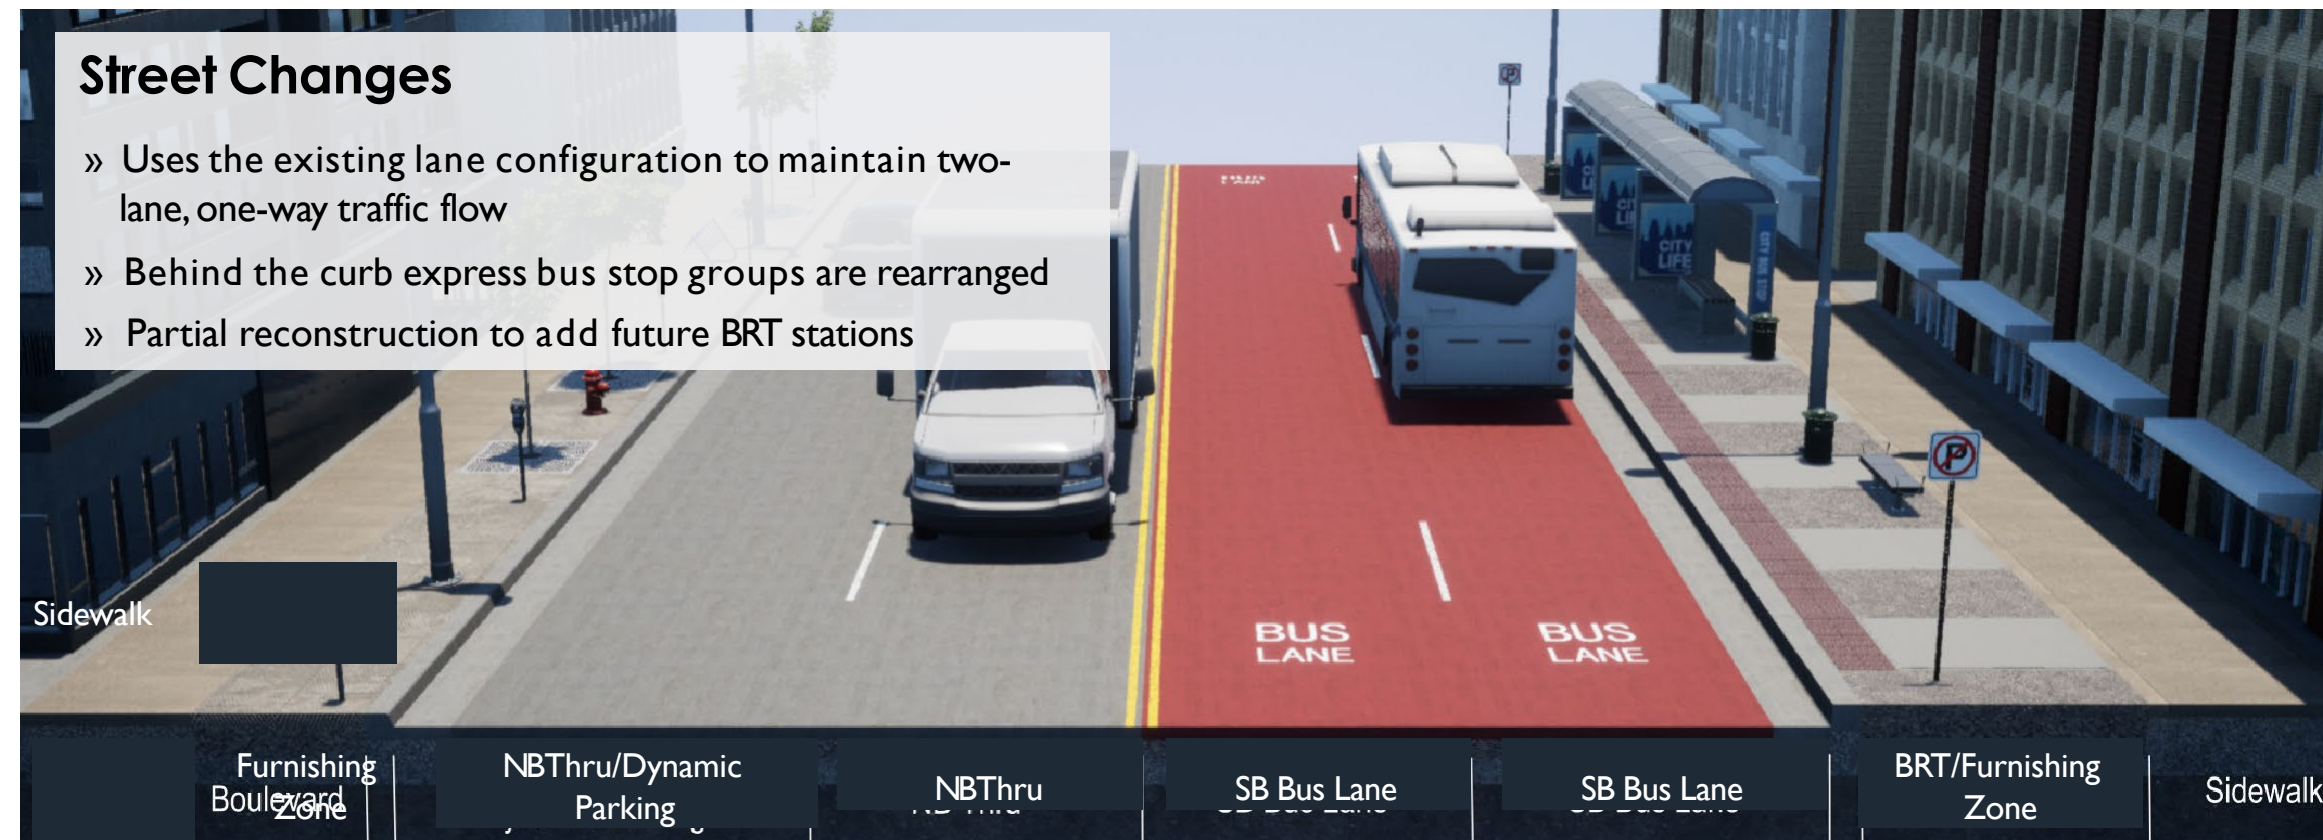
Street Changes

» Uses the existing lane configuration to maintain two-lane, one-way traffic flow

» Behind the curb express bus stop groups are rearranged

» Partial reconstruction to add future BRT stations

BUS LANE

BUS LANE

CITY LIFE

Sidewalk

Furnishing Zone

Boulevard

NBThru/Dynamic Parking

NBThru

SB Bus Lane

SB Bus Lane

BRT/Furnishing Zone

Sidewalk